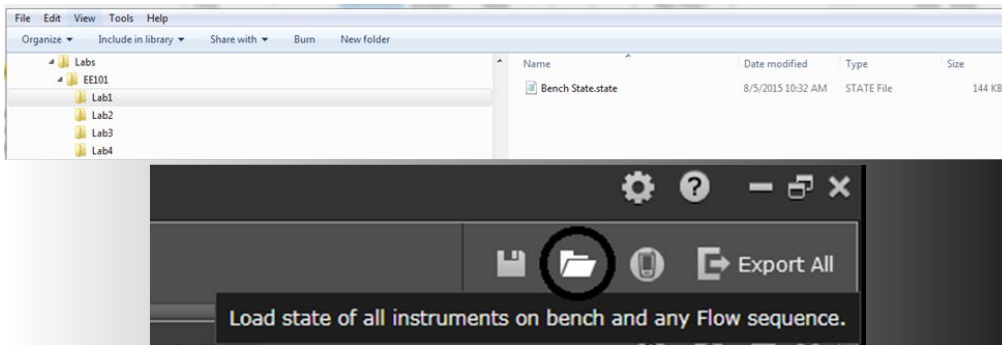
File Edit View Tools Help

Organize ▾ Include in library ▾ Share with ▾ Burn New folder

Labs
EE101
Lab1
Lab2
Lab3
Lab4

| Name | Date modified | Type | Size |
|---|---|---|---|
| Bench State.state | 8/5/2015 10:32 AM | STATE File | 144 KB |

Export All

Load state of all instruments on bench and any Flow sequence.